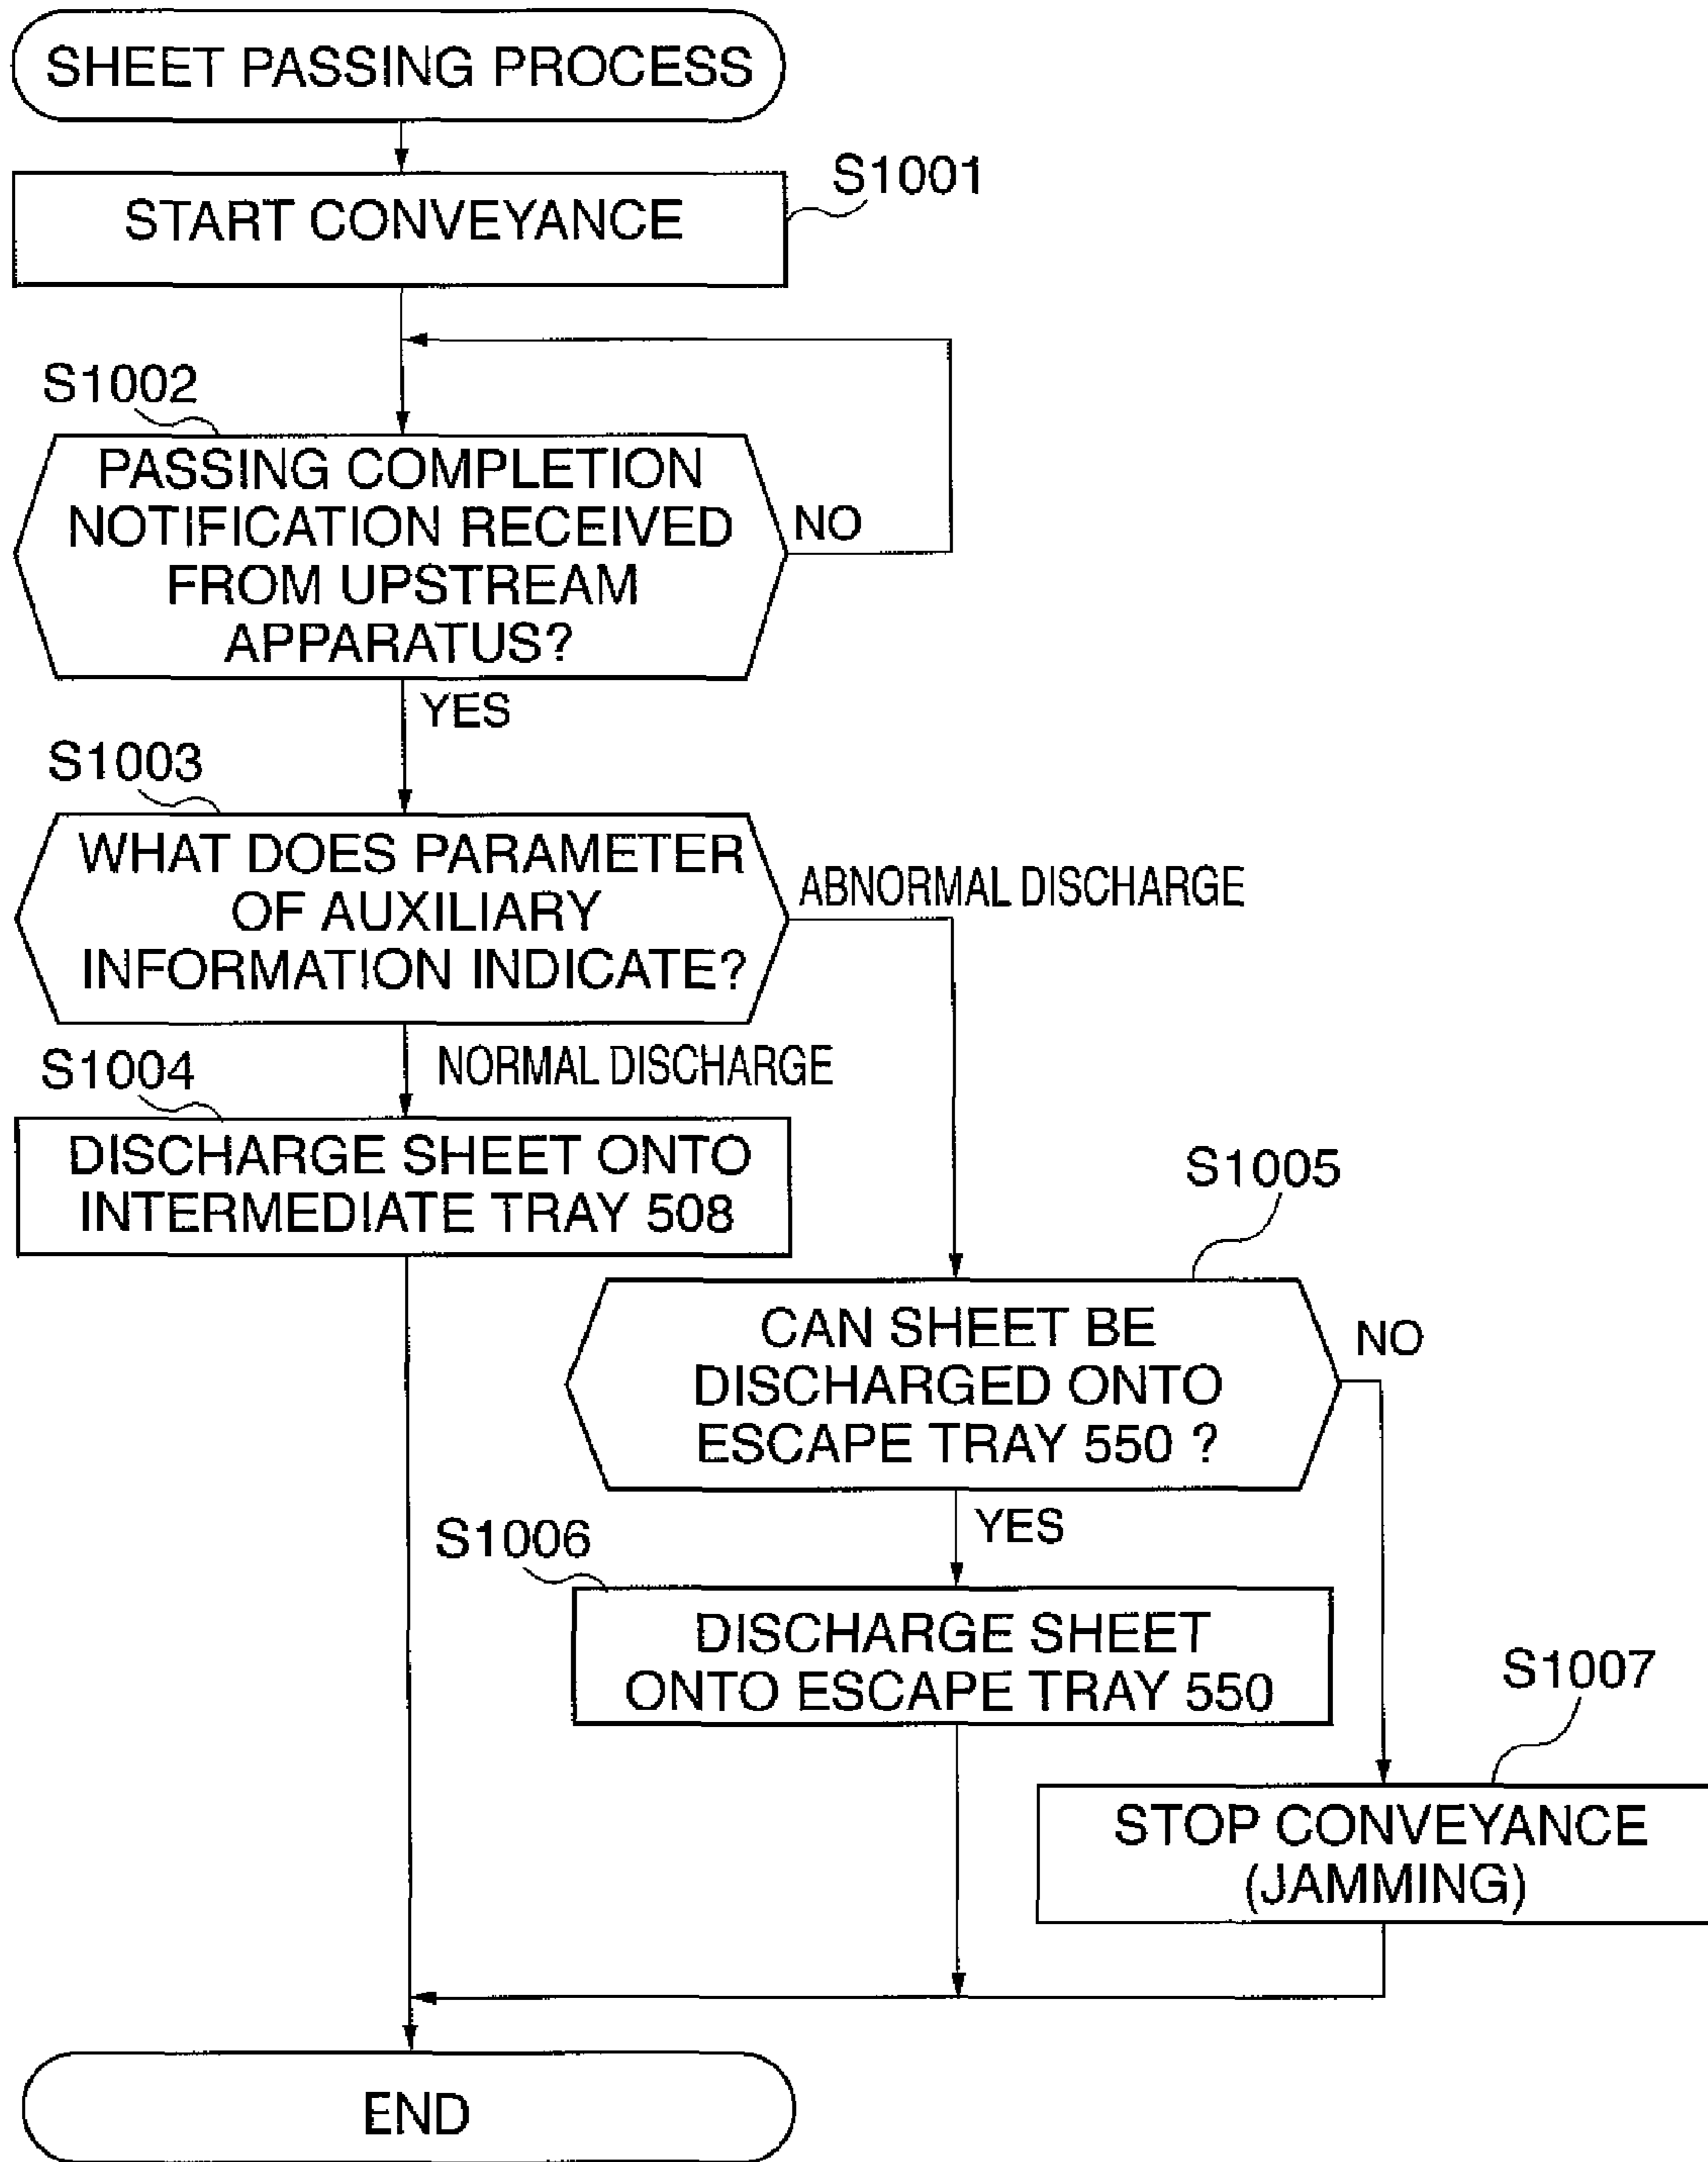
SHEET PASSING PROCESS

S1001
START CONVEYANCE

S1002
PASSING COMPLETION NOTIFICATION RECEIVED FROM UPSTREAM APPARATUS?

NO

YES

S1003
WHAT DOES PARAMETER OF AUXILIARY INFORMATION INDICATE?

ABNORMAL DISCHARGE

NORMAL DISCHARGE

S1004
DISCHARGE SHEET ONTO INTERMEDIATE TRAY 508

S1005
CAN SHEET BE DISCHARGED ONTO ESCAPE TRAY 550 ?

NO

YES

S1006
DISCHARGE SHEET ONTO ESCAPE TRAY 550

S1007
STOP CONVEYANCE (JAMMING)

END